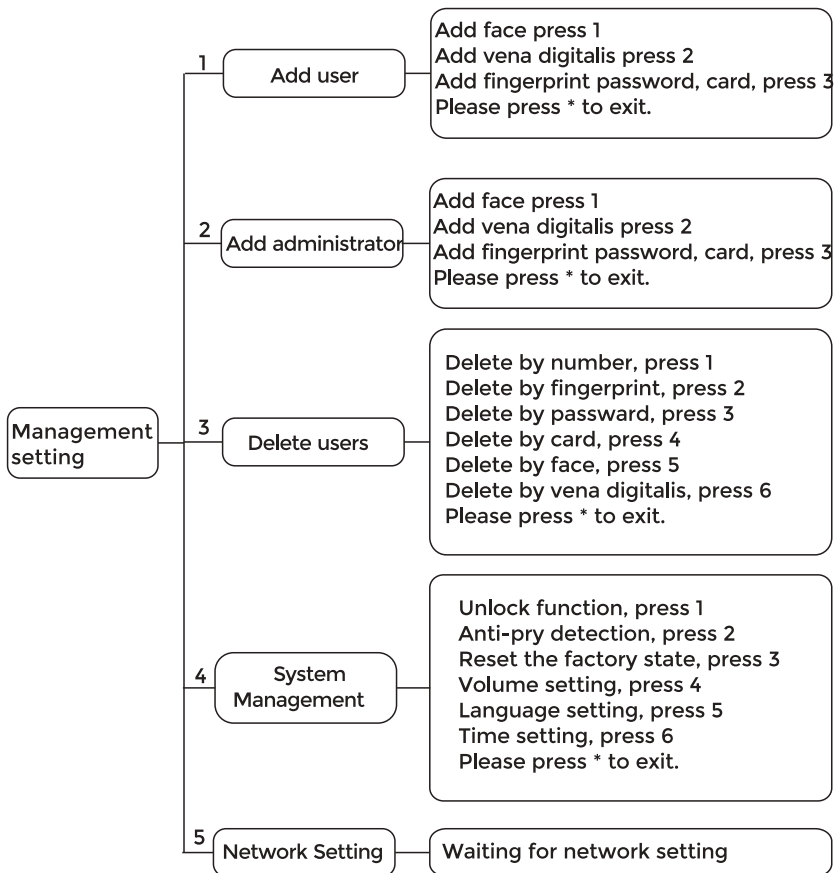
Management setting

1
Add user

Add face press 1
Add vena digitalis press 2
Add fingerprint password, card, press 3
Please press * to exit.

2
Add administrator

Add face press 1
Add vena digitalis press 2
Add fingerprint password, card, press 3
Please press * to exit.

3
Delete users

Delete by number, press 1
Delete by fingerprint, press 2
Delete by passward, press 3
Delete by card, press 4
Delete by face, press 5
Delete by vena digitalis, press 6
Please press * to exit.

4
System Management

Unlock function, press 1
Anti-pry detection, press 2
Reset the factory state, press 3
Volume setting, press 4
Language setting, press 5
Time setting, press 6
Please press * to exit.

5
Network Setting

Waiting for network setting